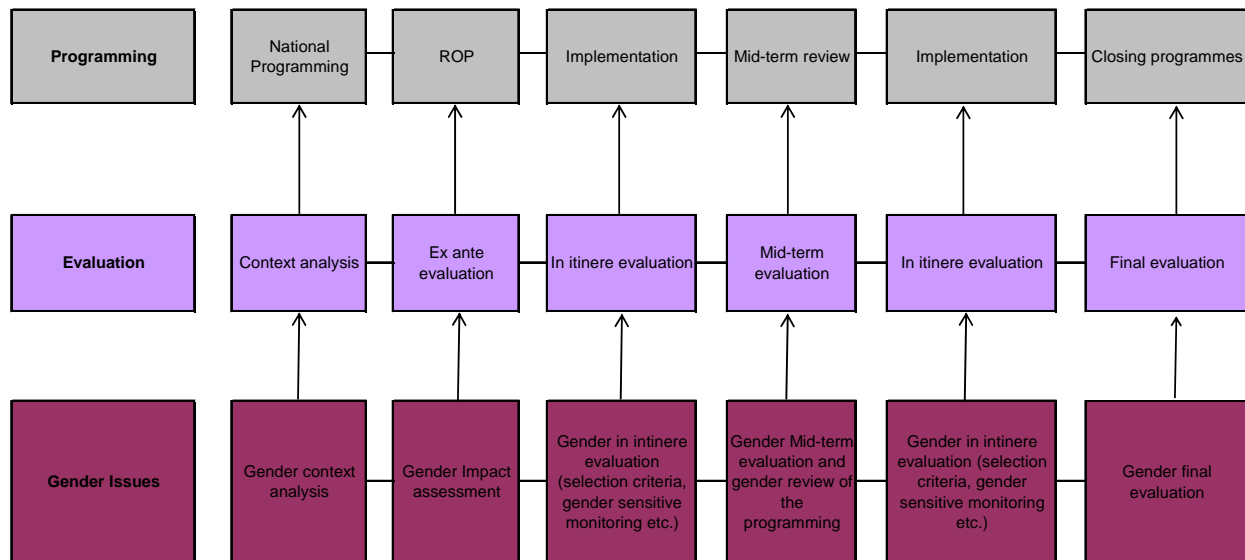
Programming

National Programming

ROP

Implementation

Mid-term review

Implementation

Closing programmes

Evaluation

Context analysis

Ex ante evaluation

In itinere evaluation

Mid-term evaluation

In itinere evaluation

Final evaluation

Gender Issues

Gender context analysis

Gender Impact assessment

Gender in intinere evaluation (selection criteria, gender sensitive monitoring etc.)

Gender Mid-term evaluation and gender review of the programming

Gender in intinere evaluation (selection criteria, gender sensitive monitoring etc.)

Gender final evaluation